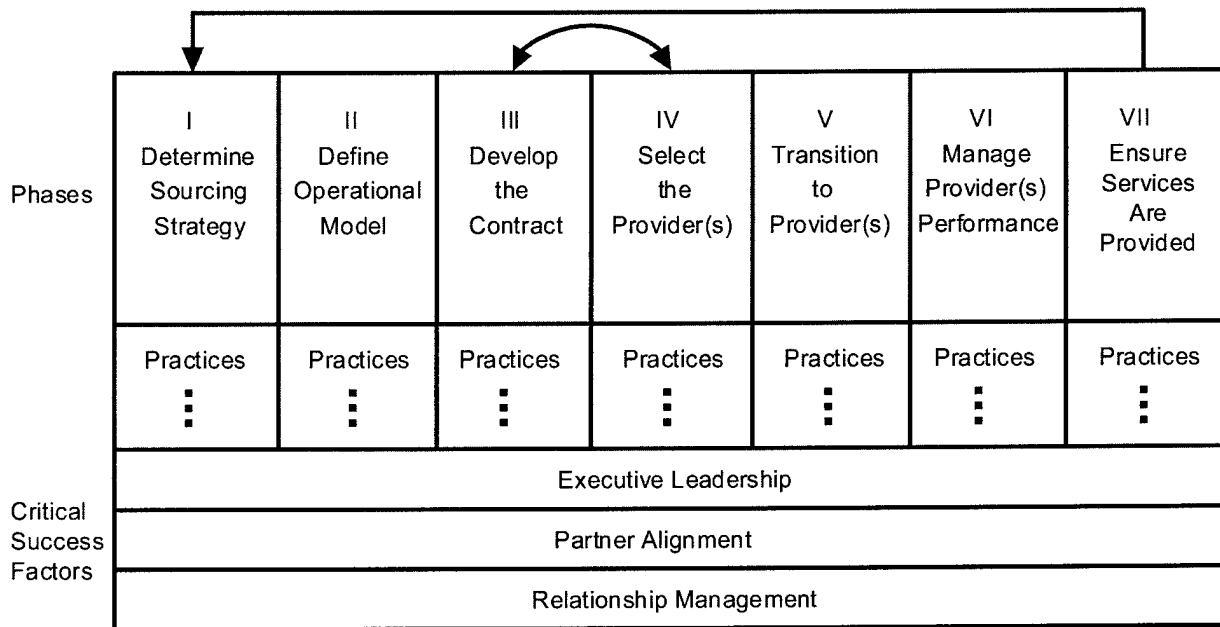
Phases

| I Determine Sourcing Strategy | II Define Operational Model | III Develop the Contract | IV Select the Provider(s) | V Transition to Provider(s) | VI Manage Provider(s) Performance | VII Ensure Services Are Provided |
|---|---|---|---|---|---|---|
| Practices ⋮ | Practices ⋮ | Practices ⋮ | Practices ⋮ | Practices ⋮ | Practices ⋮ | Practices ⋮ |

Critical Success Factors

Executive Leadership

Partner Alignment

Relationship Management